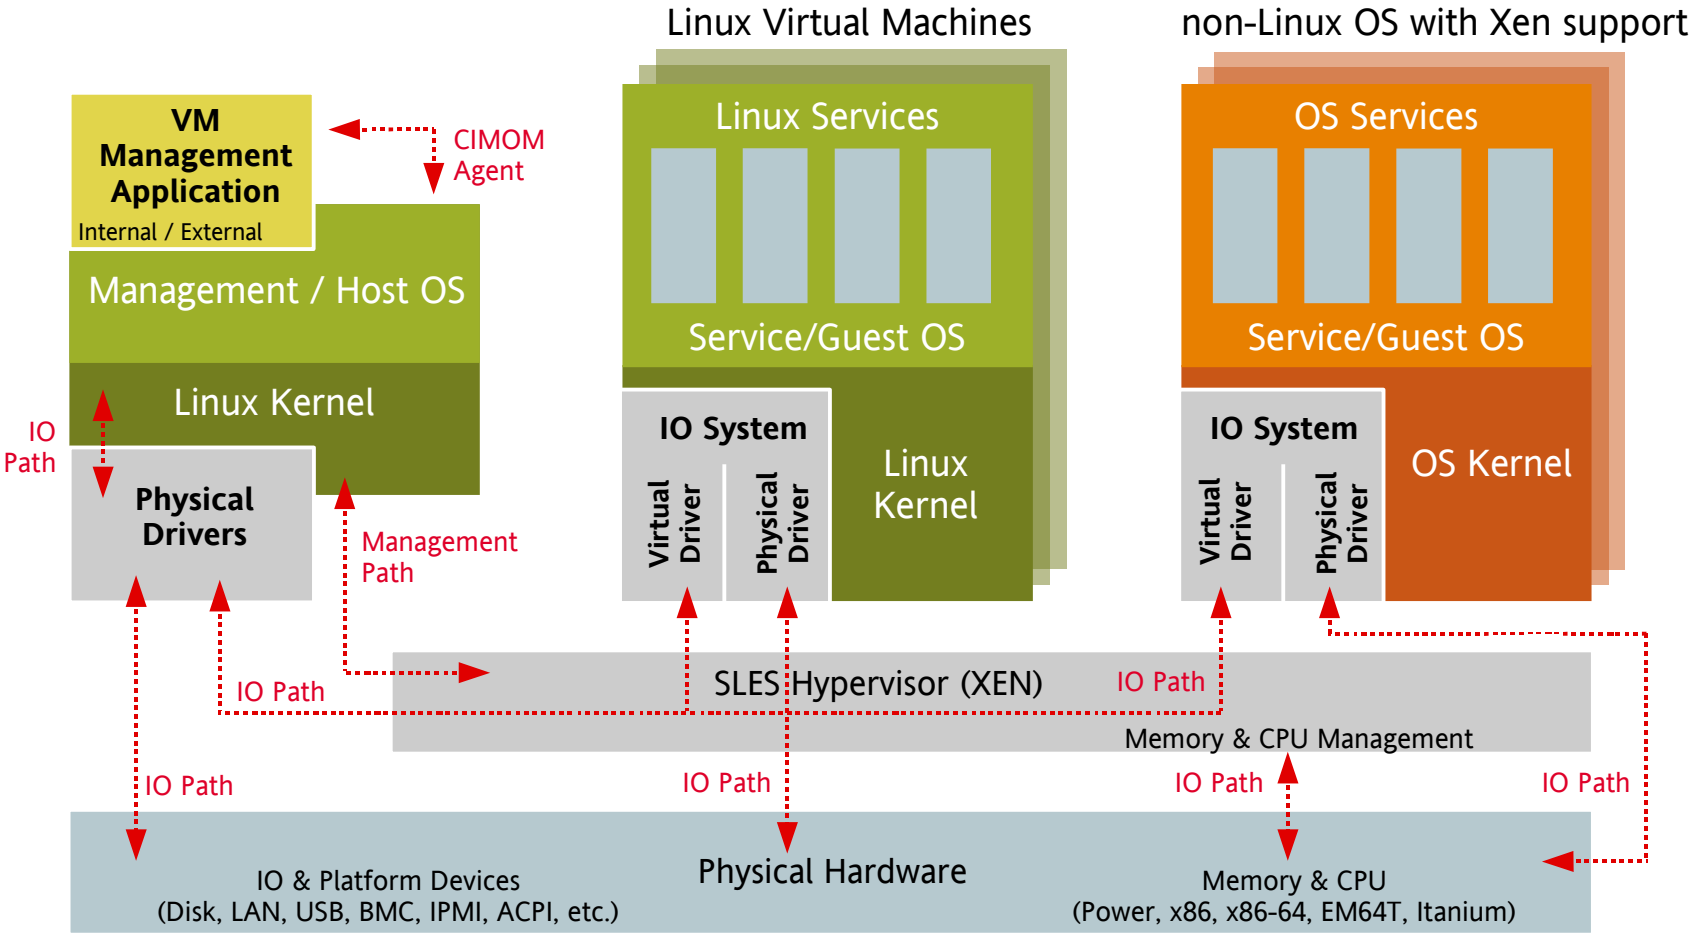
Linux Virtual Machines

non-Linux OS with Xen support

VM Management Application

Internal / External

CIMOM Agent

Management / Host OS

Linux Kernel

IO Path

Physical Drivers

Management Path

Linux Services

Service/Guest OS

IO System

Virtual Driver

Physical Driver

Linux Kernel

OS Services

Service/Guest OS

IO System

Virtual Driver

Physical Driver

OS Kernel

IO Path

SLES Hypervisor (XEN)

IO Path

Memory & CPU Management

IO Path

IO Path

IO Path

IO Path

IO & Platform Devices
(Disk, LAN, USB, BMC, IPMI, ACPI, etc.)

Physical Hardware

Memory & CPU
(Power, x86, x86-64, EM64T, Itanium)